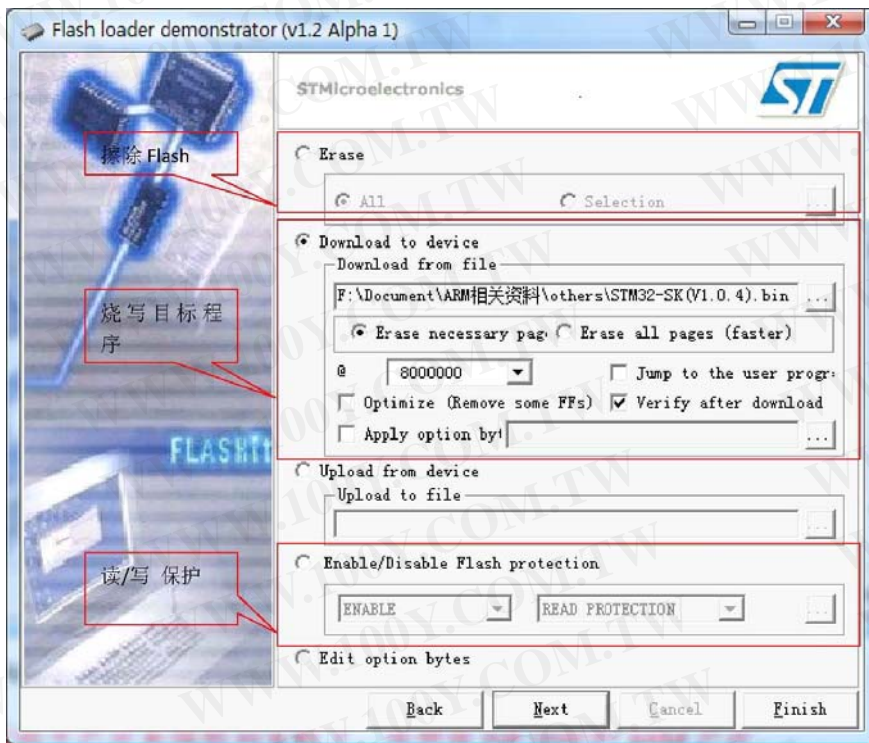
Flash loader demonstrator (v1.2 Alpha 1)

STMicroelectronics

擦除 Flash

Erase

All

Selection

...

Download to device

Download from file

F:\Document\ARM相关资料\others\STM32-SK(V1.0.4).bin

...

烧写目标程序

Erase necessary pag

Erase all pages (faster)

@

8000000

Jump to the user progr

Optimize (Remove some FFs)

Verify after download

Apply option byt

...

FLASH

Upload from device

Upload to file

...

读/写 保护

Enable/Disable Flash protection

ENABLE

READ PROTECTION

...

Edit option bytes

Back

Next

Cancel

Finish

WWW.100Y.COM.TW